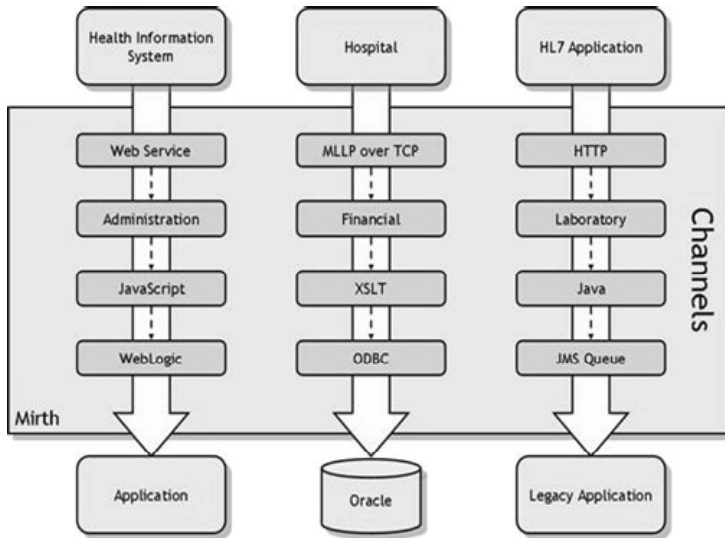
Health Information System

Hospital

HL7 Application

Web Service

Administration

JavaScript

WebLogic

MLLP over TCP

Financial

XSLT

ODBC

HTTP

Laboratory

Java

JMS Queue

Channels

Mirth

Application

Oracle

Legacy Application